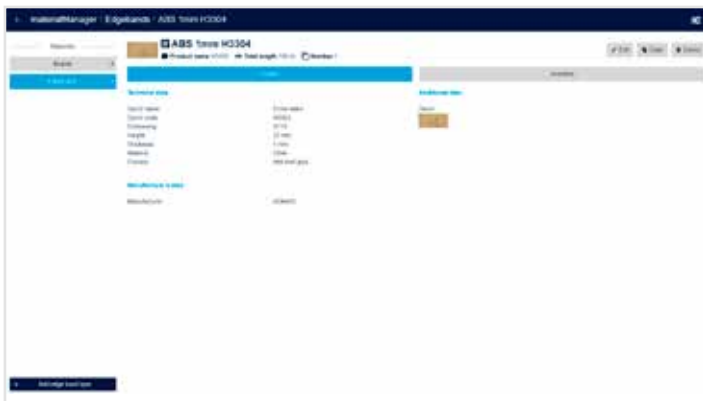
materialManager / Edgebands / ABS 1mm H3304

Materials

Boards

ABS 1mm H3304

Product name H3304 Total length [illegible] Number 1

Edit Clear Delete

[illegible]

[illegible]

Technical data

| | |
|---|---|
| Decor name | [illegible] |
| Decor code | H3304 |
| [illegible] | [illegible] |
| Height | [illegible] |
| Thickness | 1 mm |
| Material | ABS |
| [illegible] | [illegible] |

Manufacturer's data

| | |
|---|---|
| Manufacturer | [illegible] |

Additional data

Decor

Add edge band type